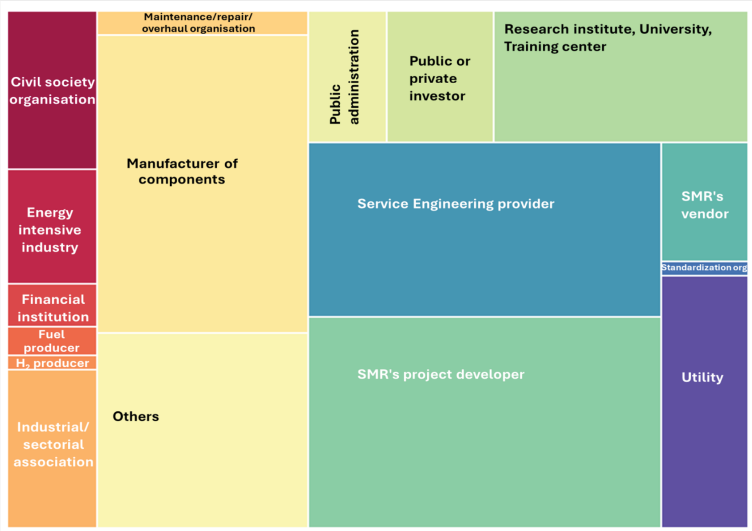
Civil society organisation

Energy intensive industry

Financial institution

Fuel producer

$H_2$ producer

Industrial/ sectorial association

Maintenance/repair/ overhaul organisation

Manufacturer of components

Others

Public administration

Public or private investor

Research institute, University, Training center

Service Engineering provider

SMR's vendor

Standardization org

SMR's project developer

Utility